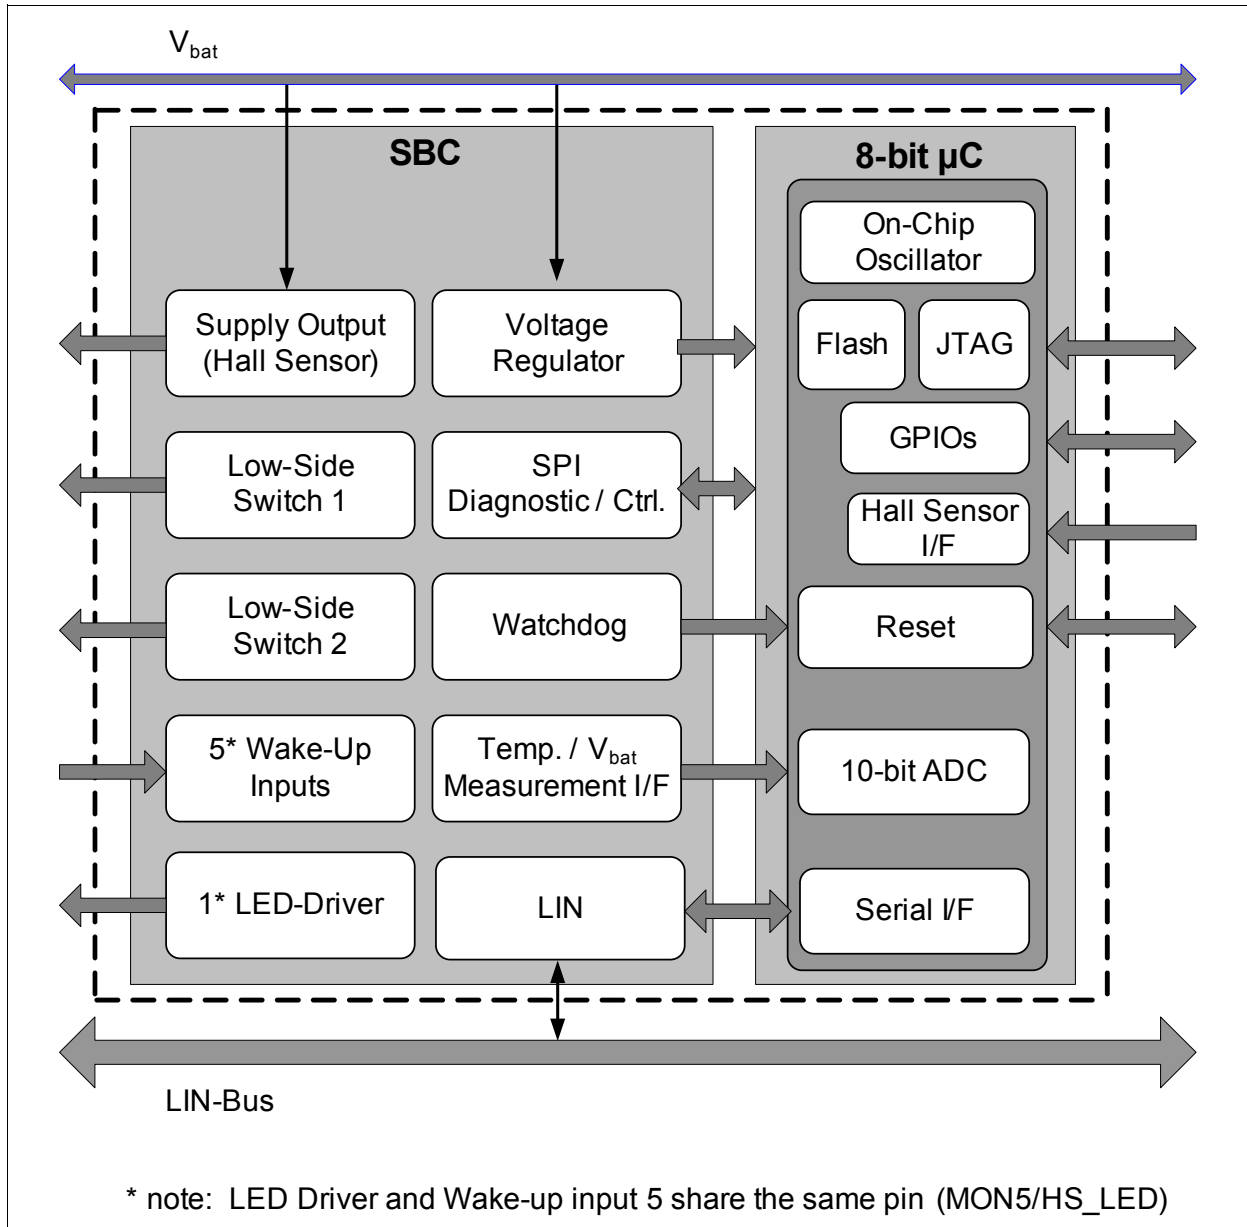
$V_{bat}$

SBC

8-bit µC

On-Chip Oscillator

Supply Output (Hall Sensor)

Voltage Regulator

Flash

JTAG

GPIOs

Low-Side Switch 1

SPI Diagnostic / Ctrl.

Hall Sensor I/F

Low-Side Switch 2

Watchdog

Reset

5* Wake-Up Inputs

Temp. / $V_{bat}$ Measurement I/F

10-bit ADC

1* LED-Driver

LIN

Serial I/F

LIN-Bus

* note: LED Driver and Wake-up input 5 share the same pin (MON5/HS_LED)